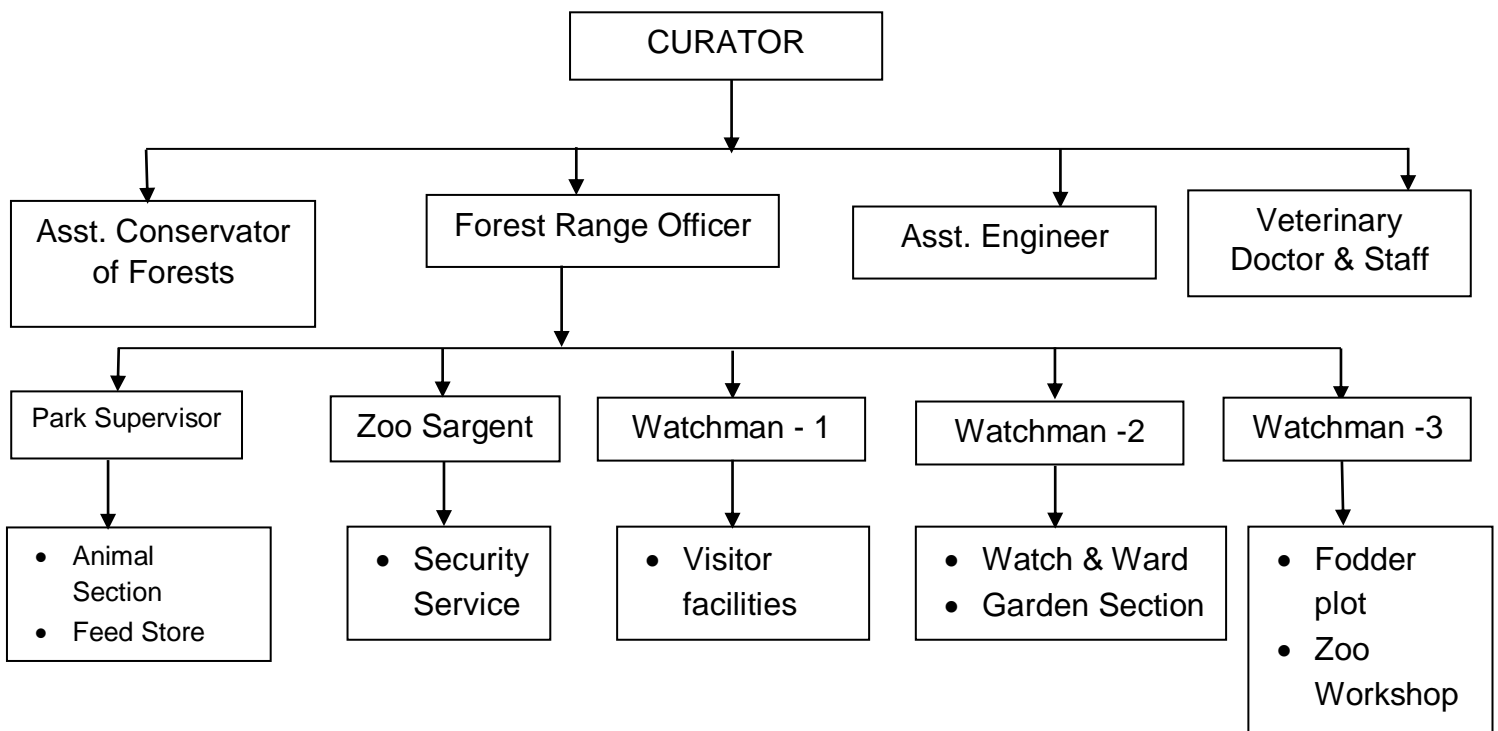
CURATOR

Asst. Conservator of Forests

Forest Range Officer

Asst. Engineer

Veterinary Doctor & Staff

Park Supervisor

Zoo Sargent

Watchman - 1

Watchman -2

Watchman -3

• Animal Section
• Feed Store

• Security Service

• Visitor facilities

• Watch & Ward
• Garden Section

• Fodder plot
• Zoo Workshop